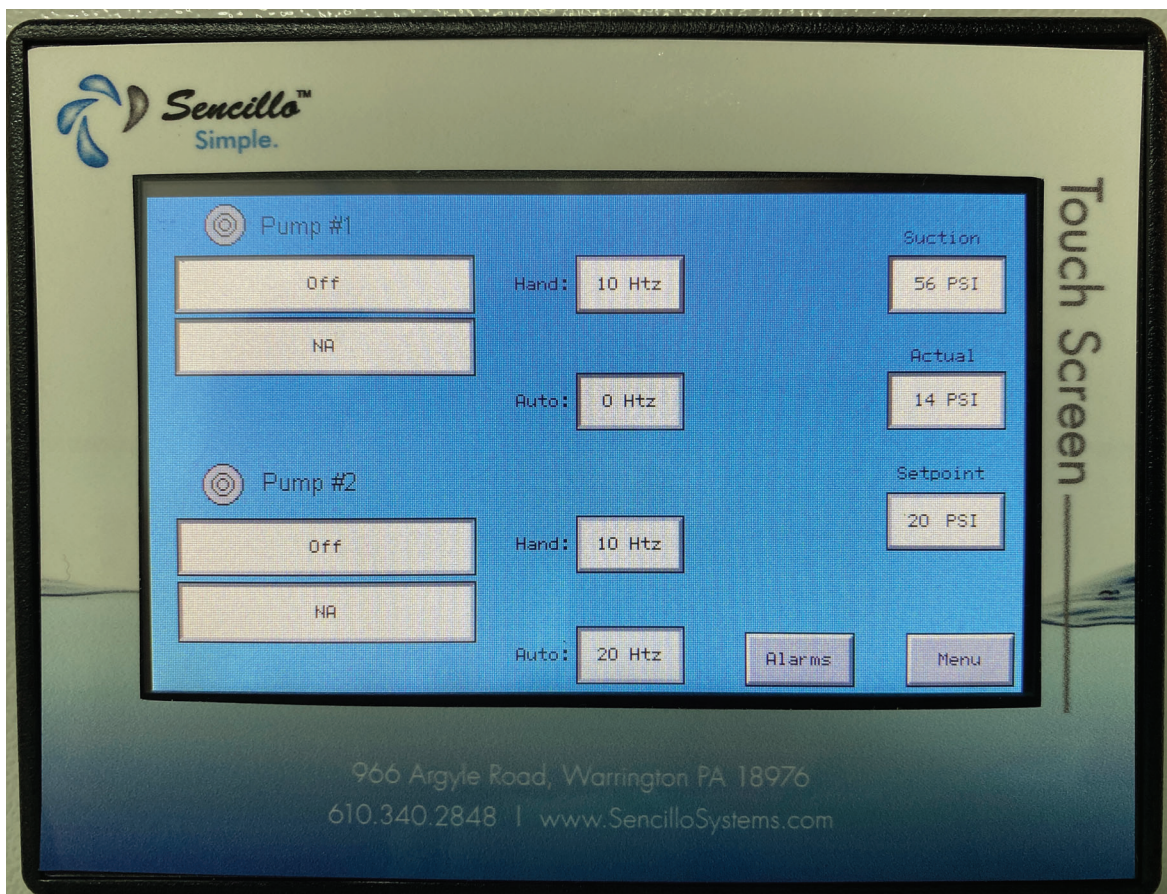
Sencillo™
Simple.

Pump #1

Off

NA

Hand: 10 Htz

Auto: 0 Htz

Pump #2

Off

NA

Hand: 10 Htz

Auto: 20 Htz

Suction

56 PSI

Actual

14 PSI

Setpoint

20 PSI

Alarms

Menu

Touch Screen

966 Argyle Road, Warrington PA 18976
610.340.2848 | www.SencilloSystems.com